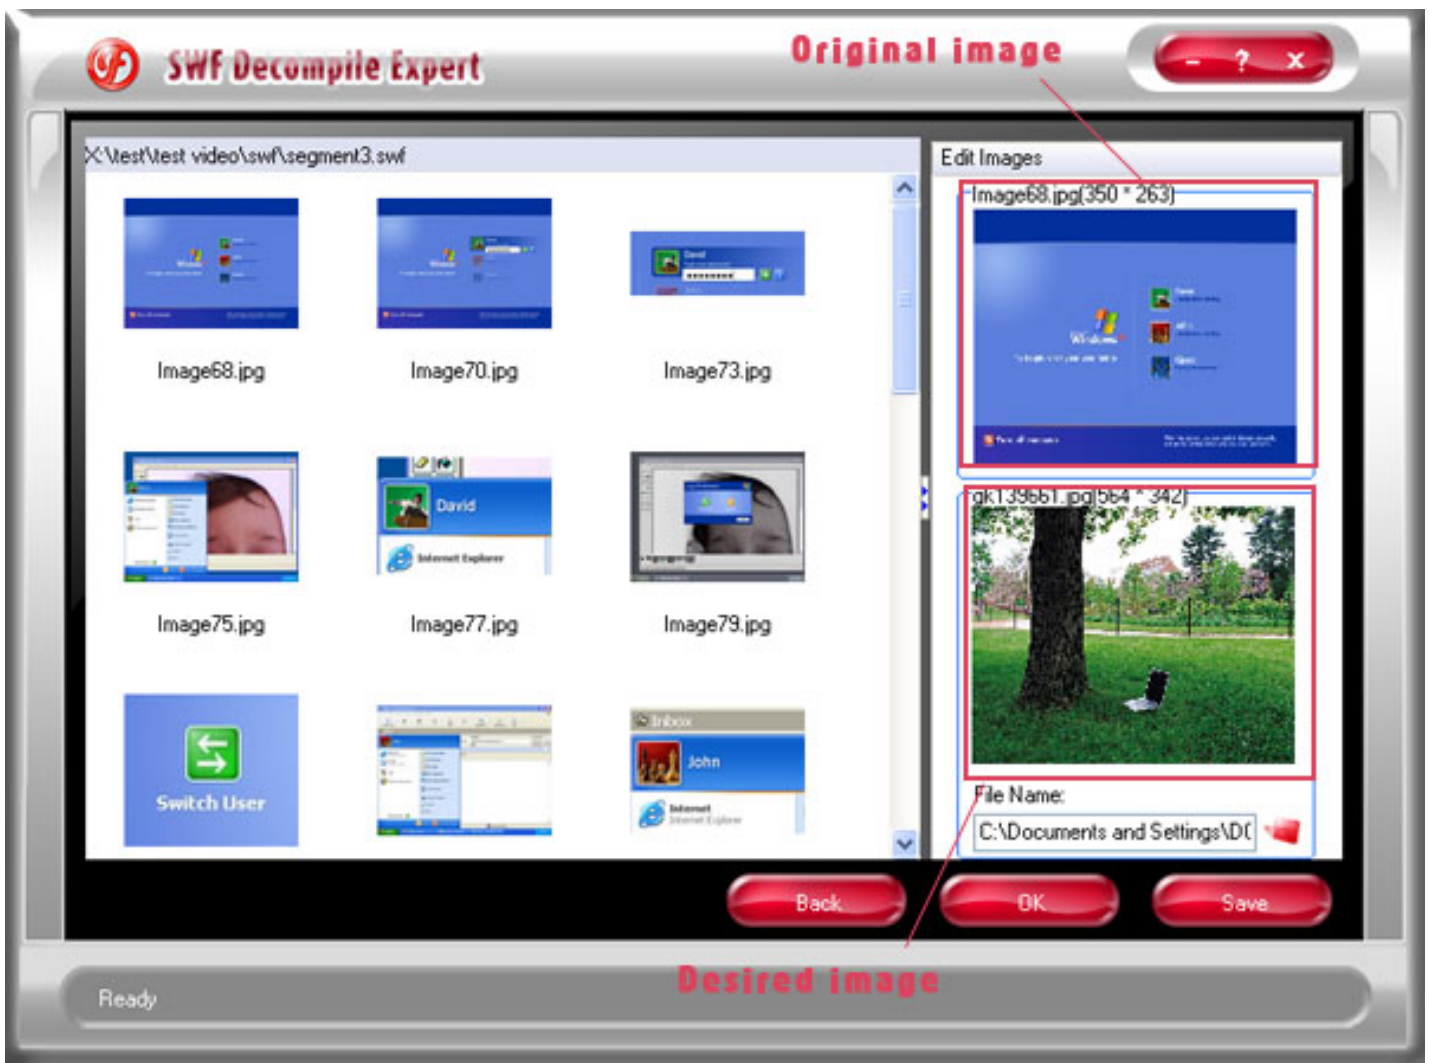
SWF Decompile Expert

Original image

- ? x

X:\test\test video\swf\segment3.swf

Image68.jpg

Image70.jpg

Image73.jpg

David

Image75.jpg

Image77.jpg

Image79.jpg

Switch User

Inbox

John

Edit Images

Image68.jpg(350 * 263)

gk139661.jpg(564 * 342)

File Name:

C:\Documents and Settings\D(

Back

OK

Save

Desired image

Ready